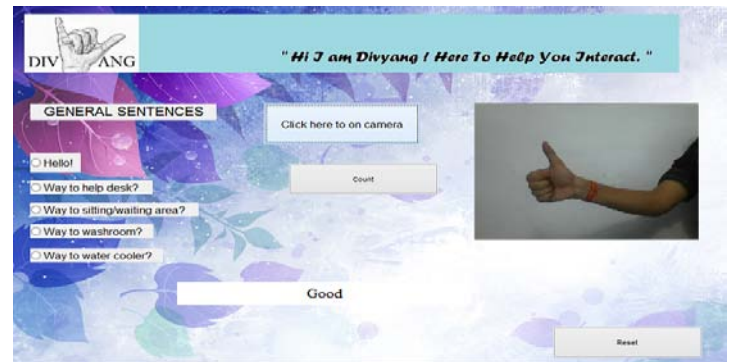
DIV ANG

" Hi I am Divyang ! Here To Help You Interact. "

GENERAL SENTENCES

Click here to on camera

Count

Hello!

Way to help desk?

Way to sitting/waiting area?

Way to washroom?

Way to water cooler?

Good

Reset